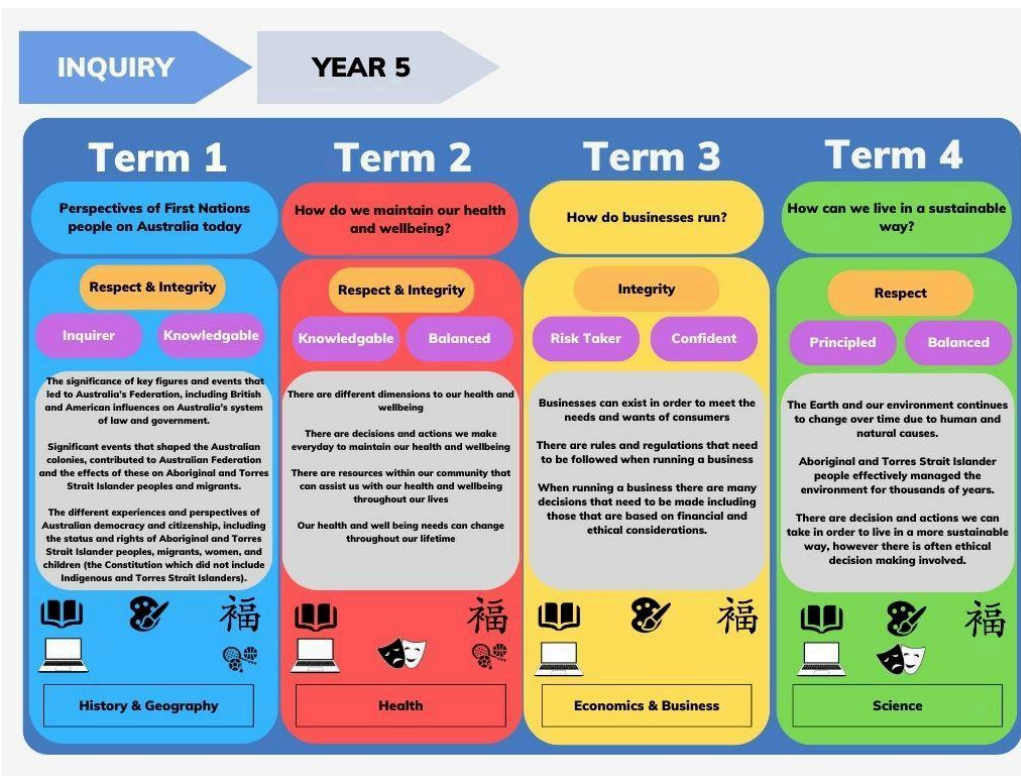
INQUIRY

YEAR 5

Term 1

Perspectives of First Nations people on Australia today

Respect & Integrity

Inquirer

Knowledgable

The significance of key figures and events that led to Australia's Federation, including British and American influences on Australia's system of law and government.

Significant events that shaped the Australian colonies, contributed to Australian Federation and the effects of these on Aboriginal and Torres Strait Islander peoples and migrants.

The different experiences and perspectives of Australian democracy and citizenship, including the status and rights of Aboriginal and Torres Strait Islander peoples, migrants, women, and children (the Constitution which did not include Indigenous and Torres Strait Islanders).

福

History & Geography

Term 2

How do we maintain our health and wellbeing?

Respect & Integrity

Knowledgable

Balanced

There are different dimensions to our health and wellbeing

There are decisions and actions we make everyday to maintain our health and wellbeing

There are resources within our community that can assist us with our health and wellbeing throughout our lives

Our health and well being needs can change throughout our lifetime

福

Health

Term 3

How do businesses run?

Integrity

Risk Taker

Confident

Businesses can exist in order to meet the needs and wants of consumers

There are rules and regulations that need to be followed when running a business

When running a business there are many decisions that need to be made including those that are based on financial and ethical considerations.

福

Economics & Business

Term 4

How can we live in a sustainable way?

Respect

Principled

Balanced

The Earth and our environment continues to change over time due to human and natural causes.

Aboriginal and Torres Strait Islander people effectively managed the environment for thousands of years.

There are decision and actions we can take in order to live in a more sustainable way, however there is often ethical decision making involved.

福

Science